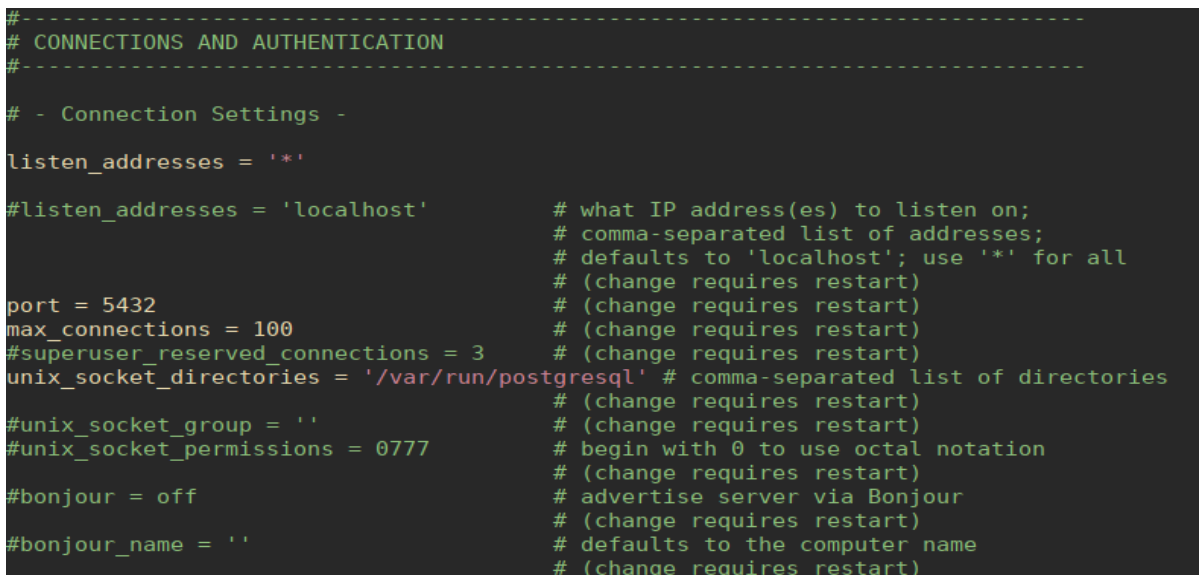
#------------------------------------------------------------------------------
# CONNECTIONS AND AUTHENTICATION
#------------------------------------------------------------------------------

# - Connection Settings -

listen_addresses = '*'

#listen_addresses = 'localhost'          # what IP address(es) to listen on;
                                        # comma-separated list of addresses;
                                        # defaults to 'localhost'; use '*' for all
                                        # (change requires restart)
port = 5432                             # (change requires restart)
max_connections = 100                   # (change requires restart)
#superuser_reserved_connections = 3     # (change requires restart)
unix_socket_directories = '/var/run/postgresql' # comma-separated list of directories
                                        # (change requires restart)
#unix_socket_group = ''                 # (change requires restart)
#unix_socket_permissions = 0777         # begin with 0 to use octal notation
                                        # (change requires restart)
#bonjour = off                          # advertise server via Bonjour
                                        # (change requires restart)
#bonjour_name = ''                      # defaults to the computer name
                                        # (change requires restart)